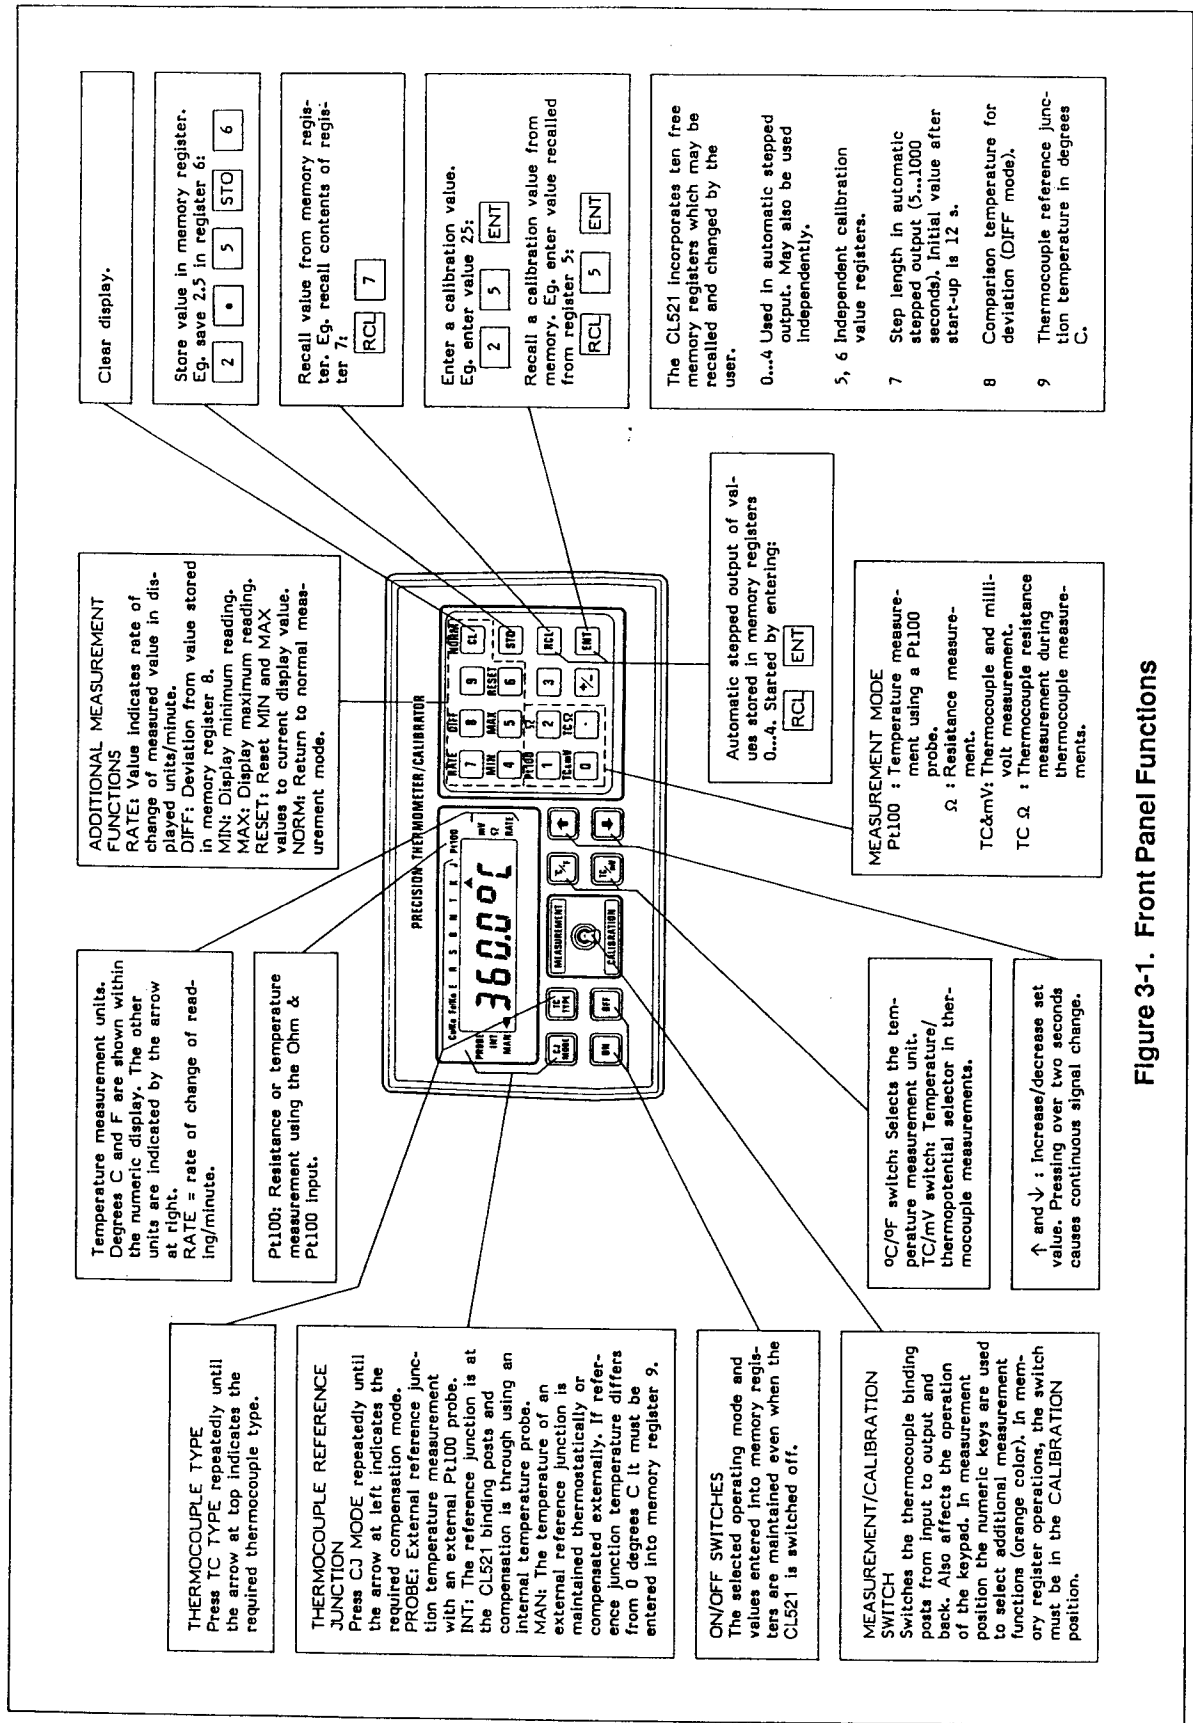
THERMOCOUPLE TYPE
Press TC TYPE repeatedly until the arrow at top indicates the required thermocouple type.

THERMOCOUPLE REFERENCE JUNCTION
Press CJ MODE repeatedly until the arrow at left indicates the required compensation mode.
PROBE: External reference junction temperature measurement with an external Pt100 probe.
INT: The reference junction is at the CL521 binding posts and compensation is through using an internal temperature probe.
MAN: The temperature of an external reference junction is maintained thermostatically or compensated externally. If reference junction temperature differs from 0 degrees C it must be entered into memory register 9.

ON/OFF SWITCHES
The selected operating mode and values entered into memory registers are maintained even when the CL521 is switched off.

MEASUREMENT/CALIBRATION SWITCH
Switches the thermocouple binding posts from input to output and back. Also affects the operation of the keypad. In measurement position the numeric keys are used to select additional measurement functions (orange color). In memory register operations, the switch must be in the CALIBRATION position.

Temperature measurement units. Degrees C and F are shown within the numeric display. The other units are indicated by the arrow at right.
RATE = rate of change of reading/minute.

Pt100: Resistance or temperature measurement using the Ohm & Pt100 input.

ADDITIONAL MEASUREMENT FUNCTIONS
RATE: Value indicates rate of change of measured value in displayed units/minute.
DIFF: Deviation from value stored in memory register 8.
MIN: Display minimum reading.
MAX: Display maximum reading.
RESET: Reset MIN and MAX values to current display value.
NORM: Return to normal measurement mode.

PRECISION THERMOMETER/CALIBRATOR
PROBE INT MAN CuNi NiMo E R S B N T K J Pt100 mV Ω RATE
360.0°C
CJ MODE TC TYPE ON OFF MEASUREMENT CALIBRATION °C/°F TC/mV
RATE DIFF NORM 7 8 9 CL MIN MAX RESET 4 5 6 STO Pt100 Ω 1 2 3 RCL TC&mV TC Ω 0 . +/- ENT

°C/°F switch: Selects the temperature measurement unit.
TC/mV switch: Temperature/thermopotential selector in thermocouple measurements.

↑ and ↓ : Increase/decrease set value. Pressing over two seconds causes continuous signal change.

MEASUREMENT MODE
Pt100 : Temperature measurement using a Pt100 probe.
Ω : Resistance measurement.
TC&mV: Thermocouple and millivolt measurement.
TC Ω : Thermocouple resistance measurement during thermocouple measurements.

Automatic stepped output of values stored in memory registers 0...4. Started by entering:
RCL ENT

Clear display.

Store value in memory register. Eg. save 2.5 in register 6:
2 • 5 STO 6

Recall value from memory register. Eg. recall contents of register 7:
RCL 7

Enter a calibration value. Eg. enter value 25:
2 5 ENT
Recall a calibration value from memory. Eg. enter value recalled from register 5:
RCL 5 ENT

The CL521 incorporates ten free memory registers which may be recalled and changed by the user.
0...4 Used in automatic stepped output. May also be used independently.
5, 6 Independent calibration value registers.
7 Step length in automatic stepped output (5...1000 seconds). Initial value after start-up is 12 s.
8 Comparison temperature for deviation (DIFF mode).
9 Thermocouple reference junction temperature in degrees C.

Figure 3-1. Front Panel Functions